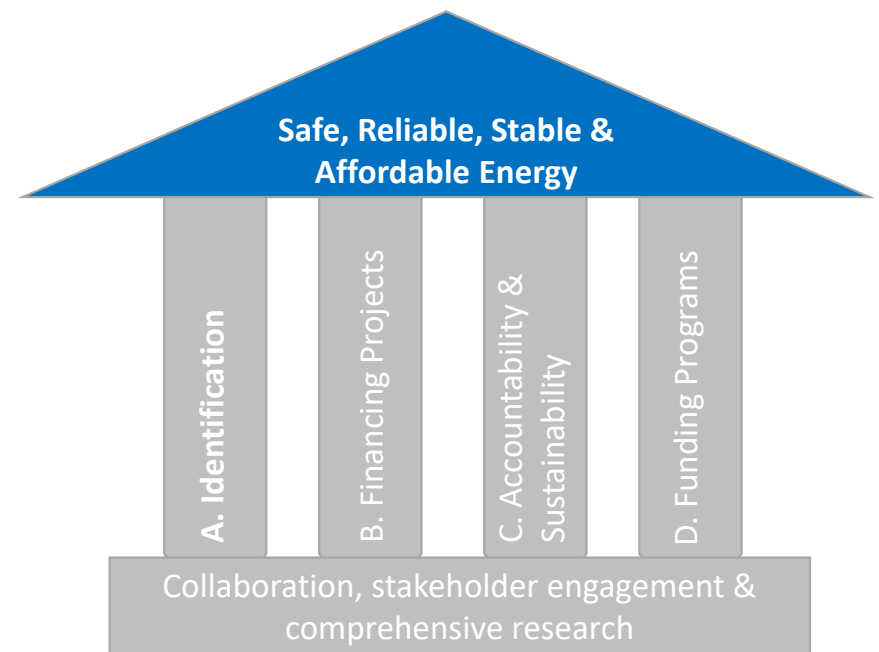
Safe, Reliable, Stable & Affordable Energy

A. Identification

B. Financing Projects

C. Accountability & Sustainability

D. Funding Programs

Collaboration, stakeholder engagement & comprehensive research